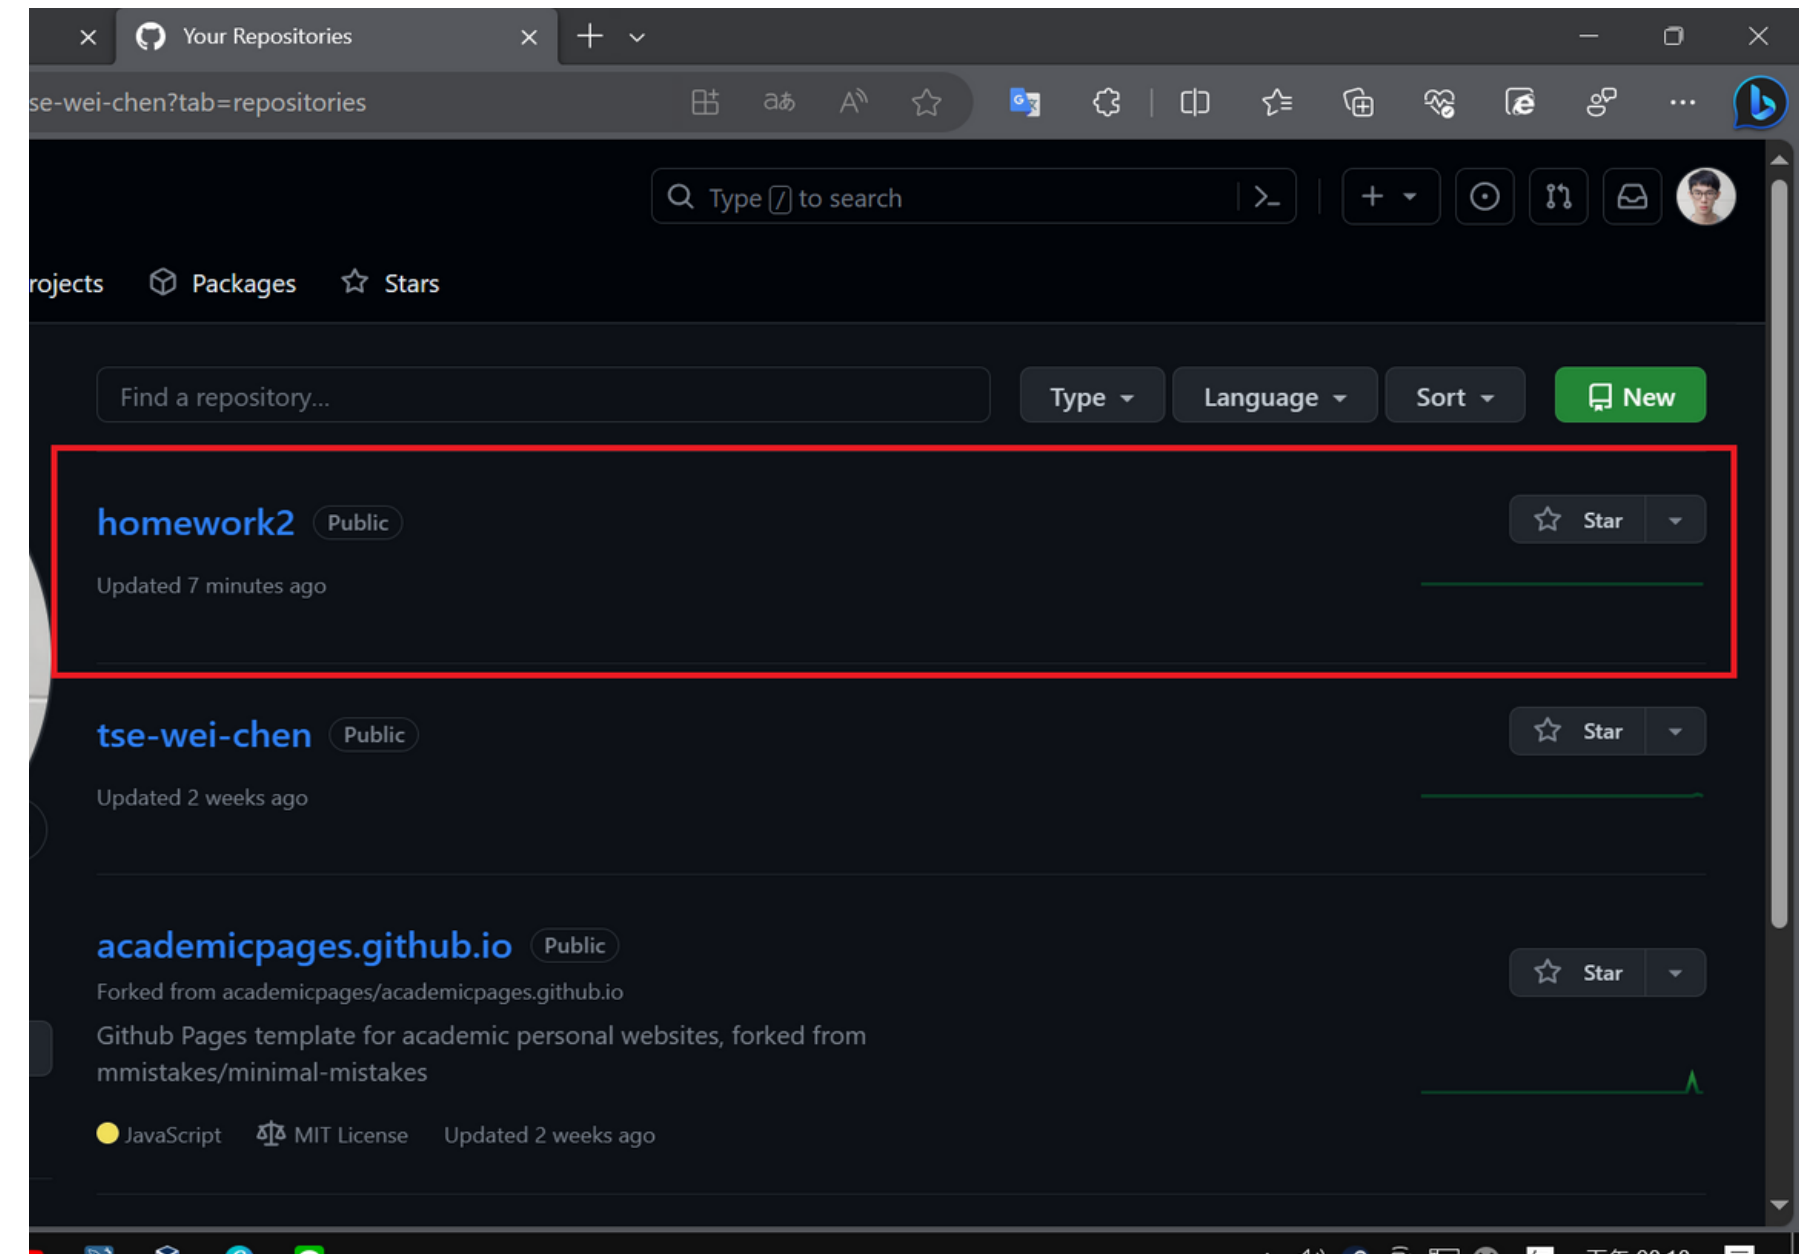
Your Repositories

se-wei-chen?tab=repositories

aあ

Type / to search

rojects Packages Stars

Find a repository...

Type Language Sort New

homework2 Public

Updated 7 minutes ago

Star

tse-wei-chen Public

Updated 2 weeks ago

Star

academicpages.github.io Public

Forked from academicpages/academicpages.github.io

Github Pages template for academic personal websites, forked from mmistakes/minimal-mistakes

JavaScript MIT License Updated 2 weeks ago

Star